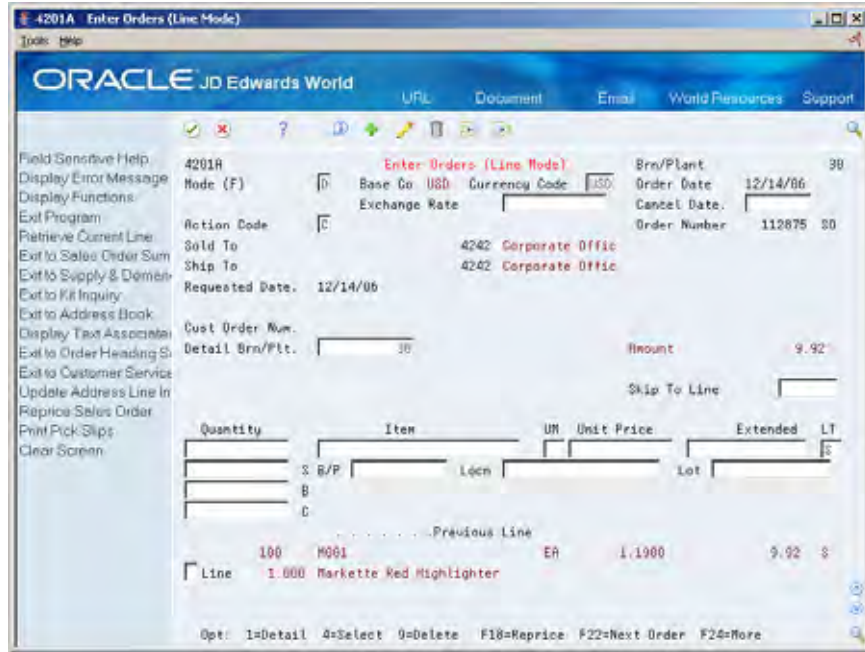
4201A Enter Orders (Line Mode)
Tools Help

ORACLE JD Edwards World
URL Document Email World Resources Support

Field Sensitive Help
Display Error Message
Display Functions
Exit Program
Retrieve Current Line
Exit to Sales Order Sum
Exit to Supply & Demand
Exit to Kit Inquiry
Exit to Address Book
Display Text Associated
Exit to Order Heading S
Exit to Customer Service
Update Address Line In
Reprice Sales Order
Print Pick Slips
Clear Screen

4201A Enter Orders (Line Mode) Brn/Plant 30
Mode (F) D Base Co USD Currency Code USD Order Date 12/14/06
Exchange Rate Cancel Date.
Action Code C Order Number 112875 SO
Sold To 4242 Corporate Offic
Ship To 4242 Corporate Offic
Requested Date. 12/14/06

Cust Order Num.
Detail Brn/Plt. 30 Amount 9.92

Skip To Line

| Quantity | Item | UM | Unit Price | Extended | LT |
|---|---|---|---|---|---|
| | | | | | S |

S B/P Locn Lot
B
C

. . . . . . Previous Line
100 M001 EA 1.1900 9.92 S
Line 1.000 Markette Red Highlighter

Opt: 1=Detail 4=Select 9=Delete F10=Reprice F22=Next Order F24=More